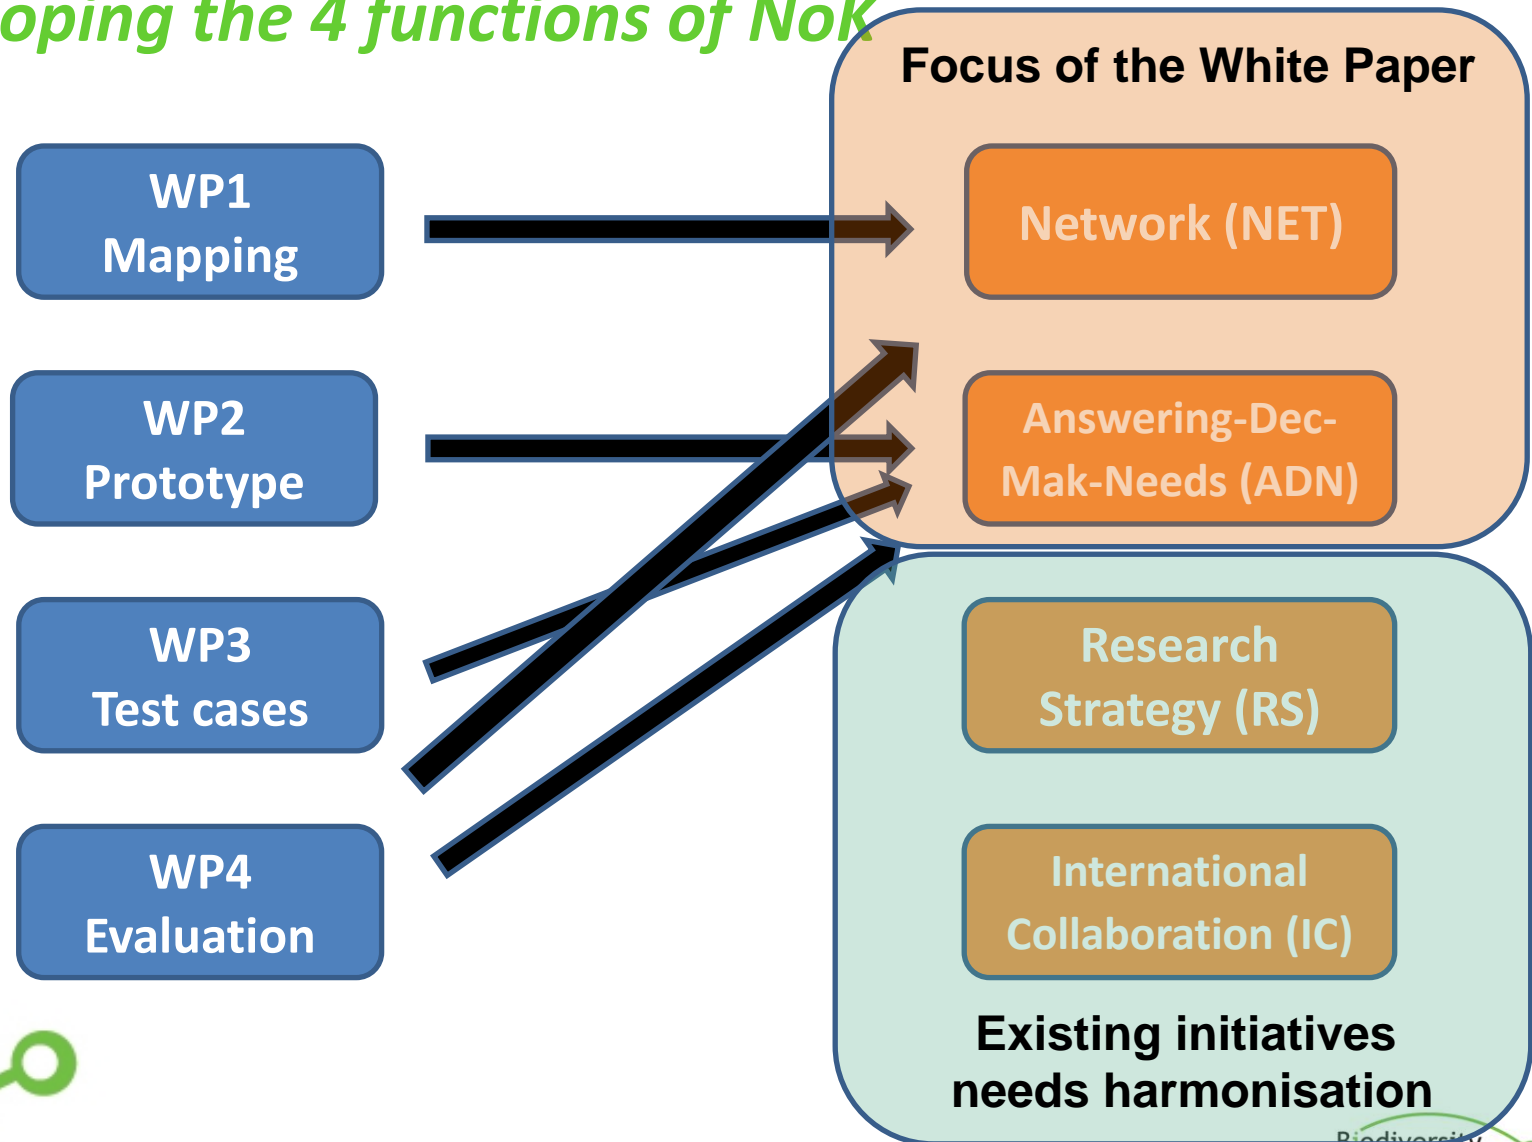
oping the 4 functions of NoK

Focus of the White Paper

WP1
Mapping

Network (NET)

WP2
Prototype

Answering-Dec-Mak-Needs (ADN)

WP3
Test cases

Research Strategy (RS)

WP4
Evaluation

International Collaboration (IC)

Existing initiatives needs harmonisation

Biodiversity